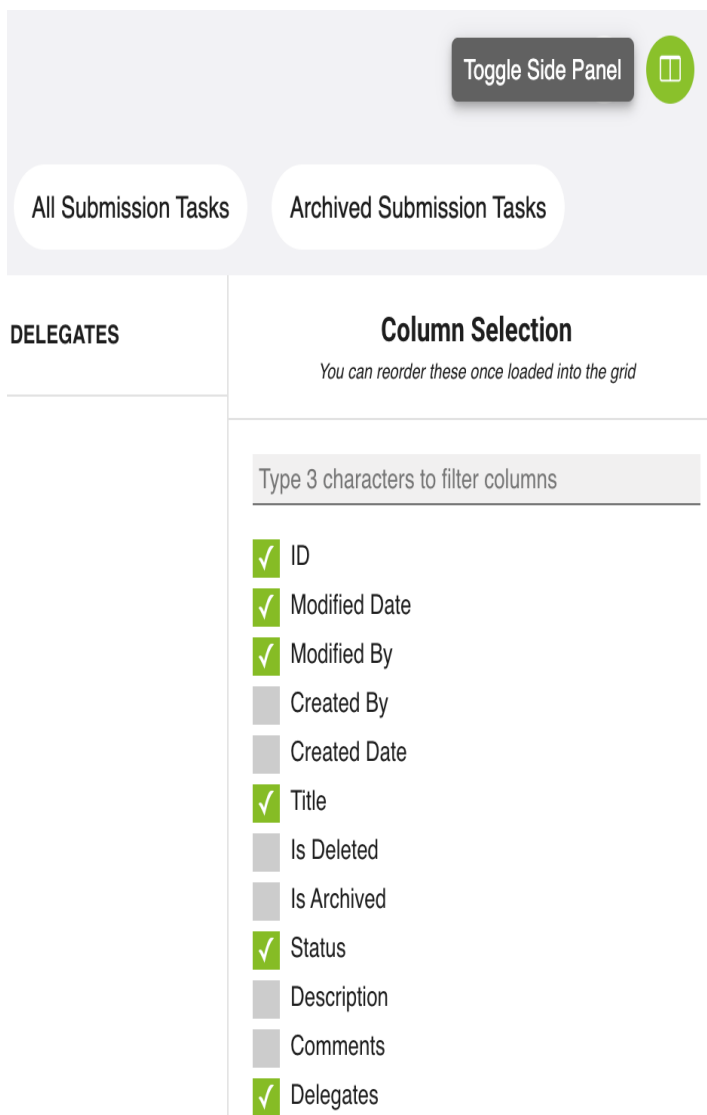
Toggle Side Panel

All Submission Tasks

Archived Submission Tasks

DELEGATES

Column Selection

You can reorder these once loaded into the grid

Type 3 characters to filter columns

ID
Modified Date
Modified By
Created By
Created Date
Title
Is Deleted
Is Archived
Status
Description
Comments
Delegates